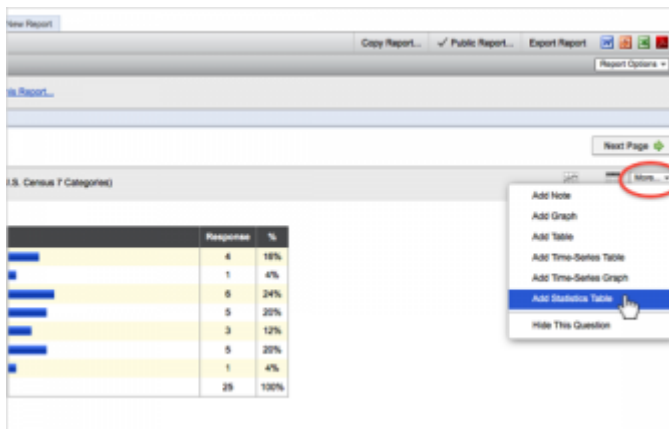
New Report

Copy Report... ✓ Public Report... Export Report

Report Options

is Report...

Next Page

.S. Census 7 Categories)

More...

| | Response | % |
|---|---|---|
| | 4 | 16% |
| | 1 | 4% |
| | 6 | 24% |
| | 5 | 20% |
| | 3 | 12% |
| | 5 | 20% |
| | 1 | 4% |
| | 25 | 100% |

Add Note
Add Graph
Add Table
Add Time-Series Table
Add Time-Series Graph
Add Statistics Table
Hide This Question